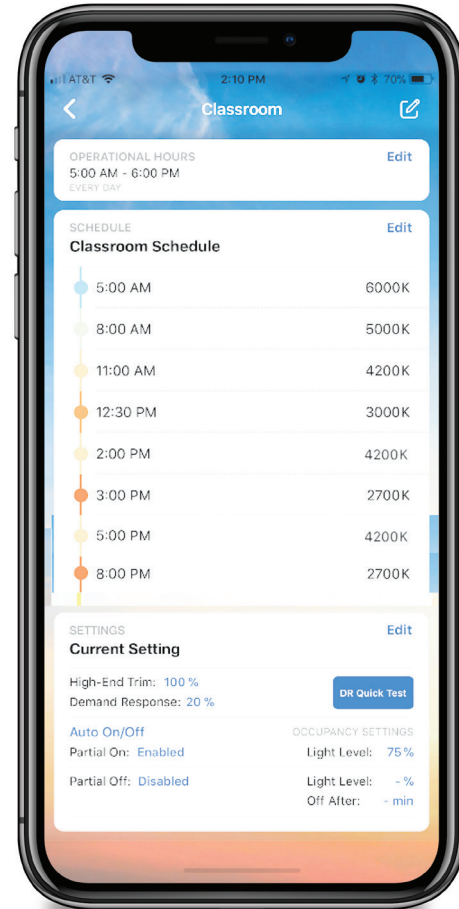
AT&T 2:10 PM 70%

Classroom

OPERATIONAL HOURS
5:00 AM - 6:00 PM
EVERY DAY
Edit

SCHEDULE
Classroom Schedule
Edit

| | |
|---|---|
| 5:00 AM | 6000K |
| 8:00 AM | 5000K |
| 11:00 AM | 4200K |
| 12:30 PM | 3000K |
| 2:00 PM | 4200K |
| 3:00 PM | 2700K |
| 5:00 PM | 4200K |
| 8:00 PM | 2700K |

SETTINGS
Current Setting
Edit

High-End Trim: 100 %
Demand Response: 20 %
DR Quick Test

Auto On/Off
Partial On: Enabled
Partial Off: Disabled

OCCUPANCY SETTINGS
Light Level: 75 %
Light Level: - %
Off After: - min